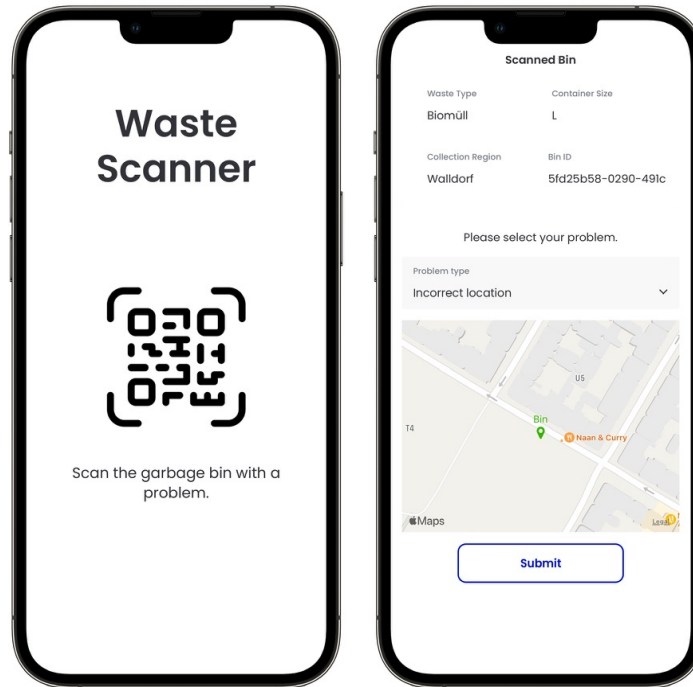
Waste Scanner

Scan the garbage bin with a problem.

Scanned Bin

Waste Type
Biomüll

Container Size
L

Collection Region
Walldorf

Bin ID
5fd25b58-0290-491c

Please select your problem.

Problem type
Incorrect location

U5

T4

Bin

Naan & Curry

Maps

Legal

Submit